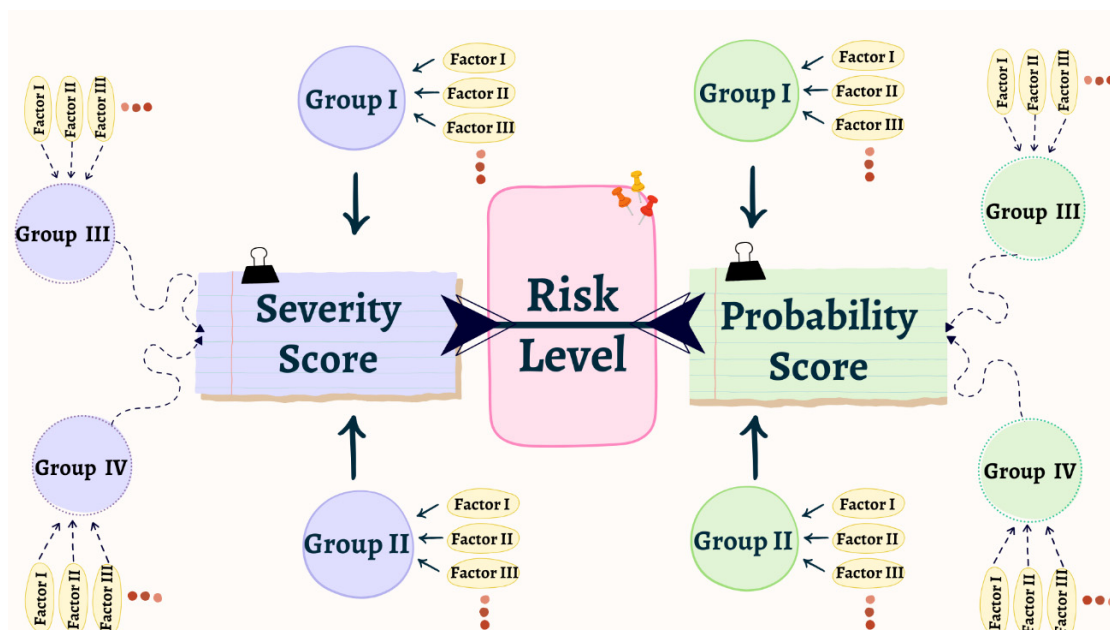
Factor I
Factor II
Factor III
Group III
Group IV
Factor I
Factor II
Factor III

Group I
Factor I
Factor II
Factor III
Severity Score
Group II
Factor I
Factor II
Factor III

Risk Level

Group I
Factor I
Factor II
Factor III
Probability Score
Group II
Factor I
Factor II
Factor III

Factor I
Factor II
Factor III
Group III
Group IV
Factor I
Factor II
Factor III